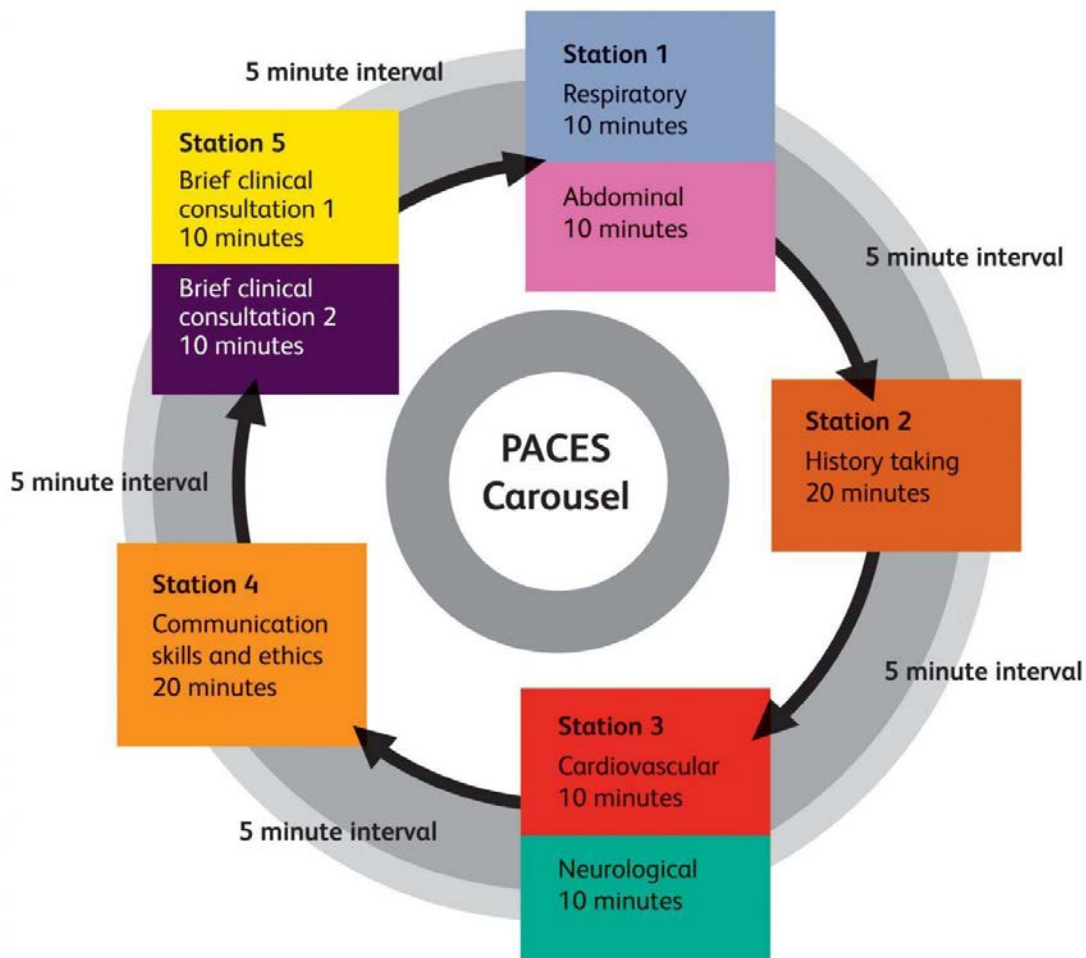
PACES Carousel

Station 1
Respiratory
10 minutes

Abdominal
10 minutes

5 minute interval

Station 2
History taking
20 minutes

5 minute interval

Station 3
Cardiovascular
10 minutes

Neurological
10 minutes

5 minute interval

Station 4
Communication skills and ethics
20 minutes

5 minute interval

Station 5
Brief clinical consultation 1
10 minutes

Brief clinical consultation 2
10 minutes

5 minute interval